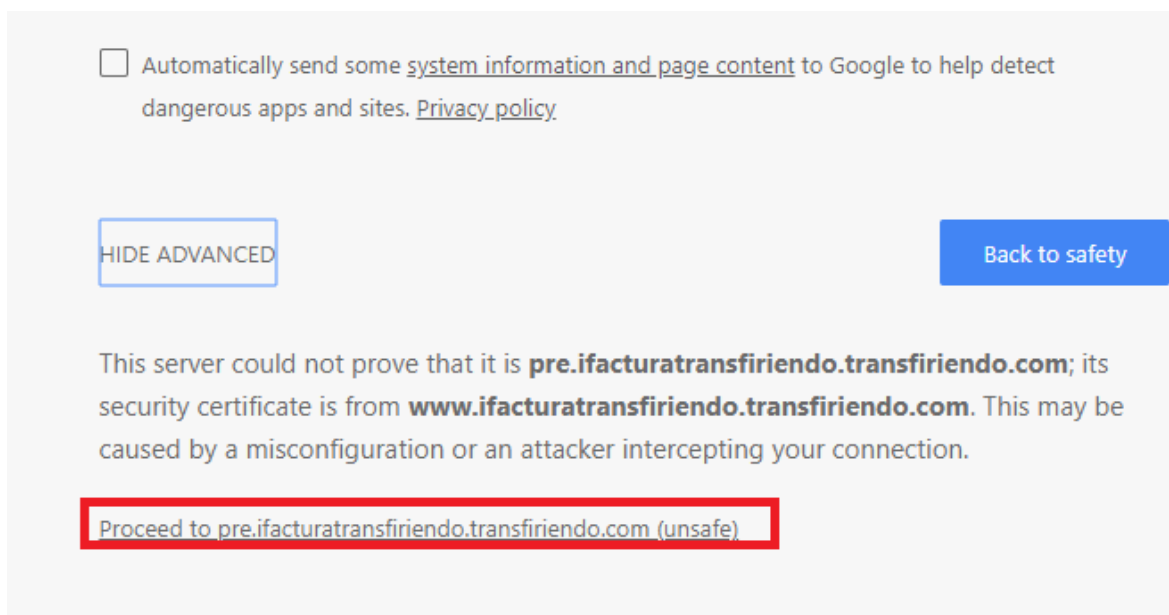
Automatically send some system information and page content to Google to help detect dangerous apps and sites. Privacy policy

HIDE ADVANCED

Back to safety

This server could not prove that it is pre.ifacturatransfiriendo.transfiriendo.com; its security certificate is from www.ifacturatransfiriendo.transfiriendo.com. This may be caused by a misconfiguration or an attacker intercepting your connection.

Proceed to pre.ifacturatransfiriendo.transfiriendo.com (unsafe)